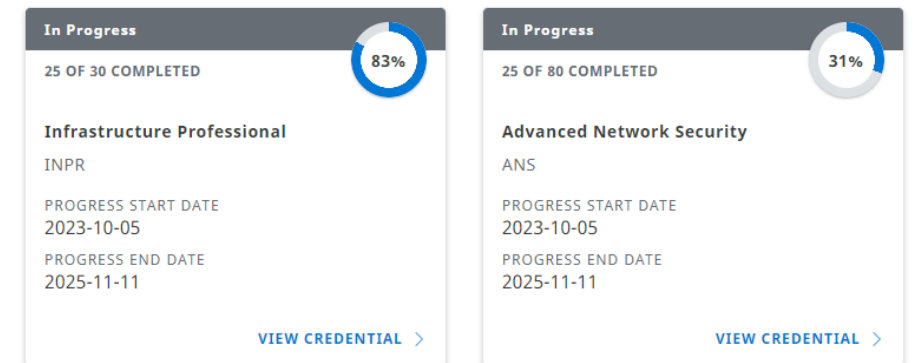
In Progress

25 OF 30 COMPLETED

83%

Infrastructure Professional

INPR

PROGRESS START DATE
2023-10-05

PROGRESS END DATE
2025-11-11

VIEW CREDENTIAL >

In Progress

25 OF 80 COMPLETED

31%

Advanced Network Security

ANS

PROGRESS START DATE
2023-10-05

PROGRESS END DATE
2025-11-11

VIEW CREDENTIAL >